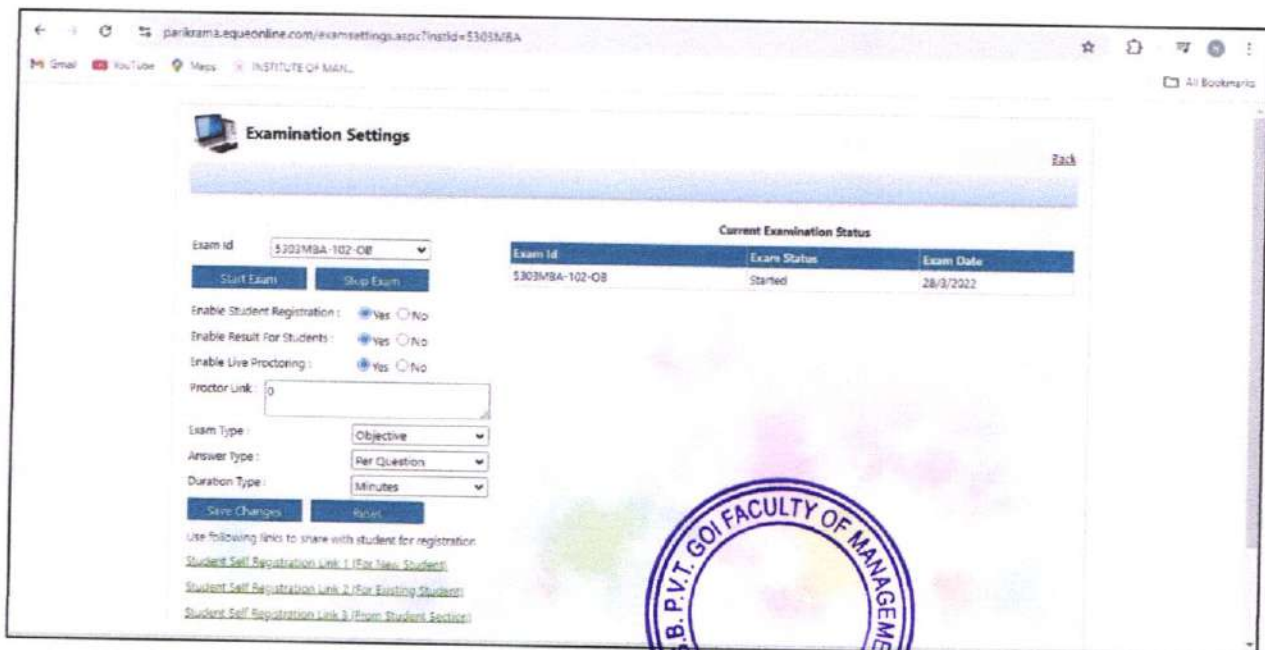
parikrama.equeonline.com/examsettings.aspx?instid=5303MBA

Gmail YouTube Maps INSTITUTE OF MAN...

All Bookmarks

Examination Settings

Back

Exam Id 5303MBA-102-OB

Start Exam Stop Exam

Enable Student Registration : Yes No

Enable Result For Students : Yes No

Enable Live Proctoring : Yes No

Proctor Link : 0

Exam Type : Objective

Answer Type : Per Question

Duration Type : Minutes

Save Changes Reset

Use following links to share with student for registration

Student Self Registration Link 1 (For New Student)

Student Self Registration Link 2 (For Existing Student)

Student Self Registration Link 3 (From Student Section)

Current Examination Status

| Exam Id | Exam Status | Exam Date |
|---|---|---|
| 5303MBA-102-OB | Started | 28/3/2022 |

B. P.V.T. GOI FACULTY OF MANAGEME